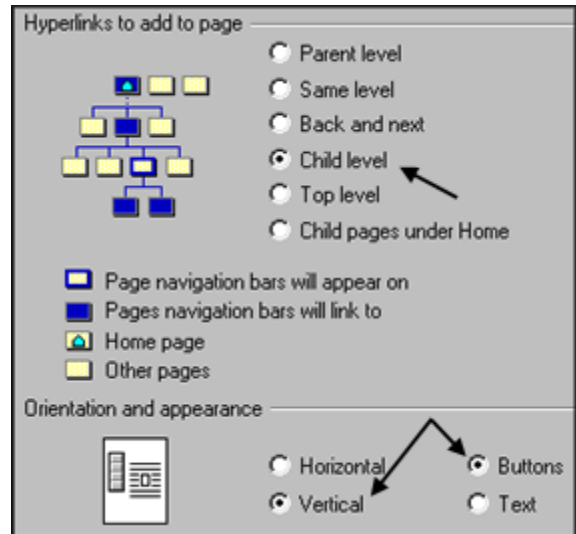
Hyperlinks to add to page

Parent level
Same level
Back and next
Child level
Top level
Child pages under Home

Page navigation bars will appear on
Pages navigation bars will link to
Home page
Other pages

Orientation and appearance

Horizontal
Vertical
Buttons
Text